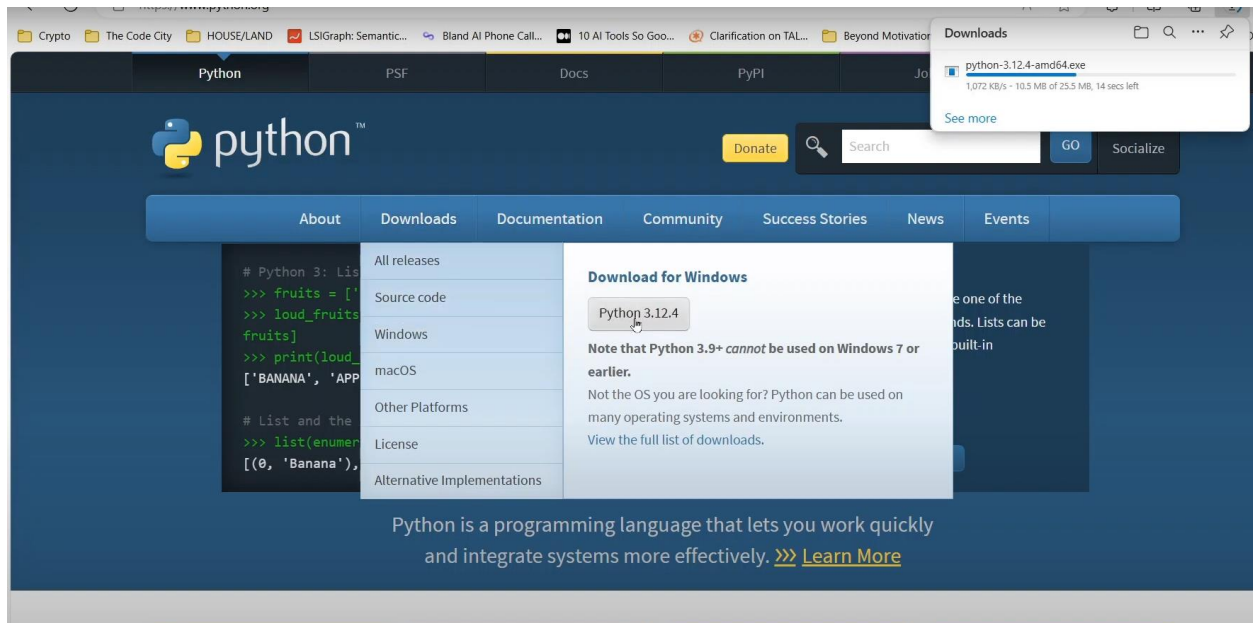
https://www.python.org

Crypto The Code City HOUSE/LAND LSIGraph: Semantic... Bland AI Phone Call... 10 AI Tools So Goo... Clarification on TAL... Beyond Motivation

Downloads
python-3.12.4-amd64.exe
1,072 KB/s - 10.5 MB of 25.5 MB, 14 secs left
See more

Python PSF Docs PyPI Jo

python™

Donate Search GO Socialize

About Downloads Documentation Community Success Stories News Events

# Python 3: Lis
>>> fruits = ['
>>> loud_fruits
fruits]
>>> print(loud_
['BANANA', 'APP

# List and the
>>> list(enumer
[(0, 'Banana'),

All releases
Source code
Windows
macOS
Other Platforms
License
Alternative Implementations

Download for Windows
Python 3.12.4
Note that Python 3.9+ *cannot* be used on Windows 7 or earlier.
Not the OS you are looking for? Python can be used on many operating systems and environments.
View the full list of downloads.

e one of the
nds. Lists can be
built-in

Python is a programming language that lets you work quickly and integrate systems more effectively. >>> Learn More